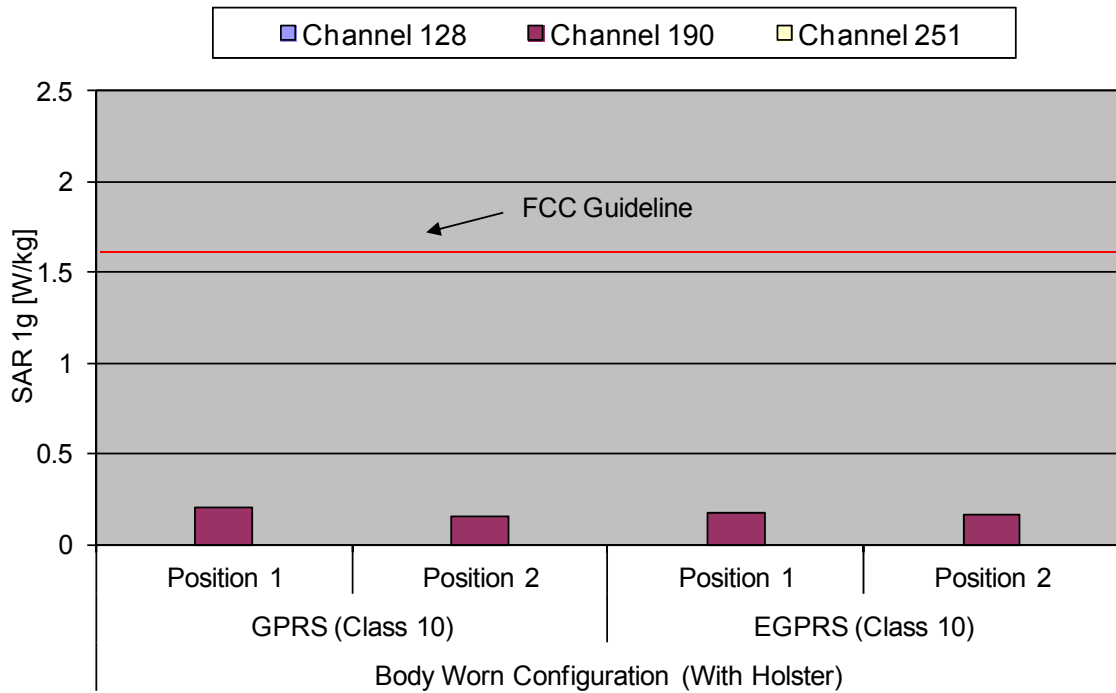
Channel 128
Channel 190
Channel 251

2.5
2
1.5
1
0.5
0

SAR 1g [W/kg]

FCC Guideline

Position 1
Position 2
Position 1
Position 2

GPRS (Class 10)
EGPRS (Class 10)

Body Worn Configuration (With Holster)